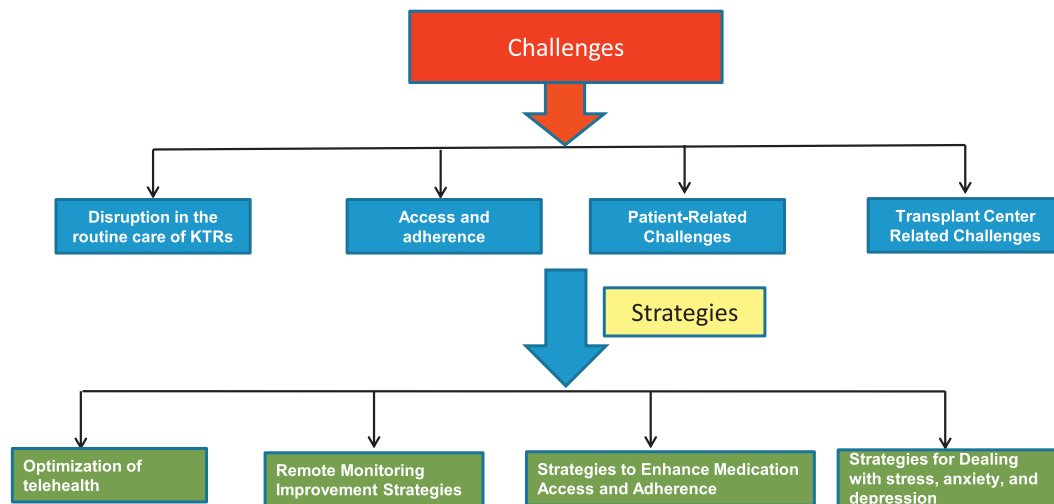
Challenges

Disruption in the routine care of KTRs

Access and adherence

Patient-Related Challenges

Transplant Center Related Challenges

Strategies

Optimization of telehealth

Remote Monitoring Improvement Strategies

Strategies to Enhance Medication Access and Adherence

Strategies for Dealing with stress, anxiety, and depression